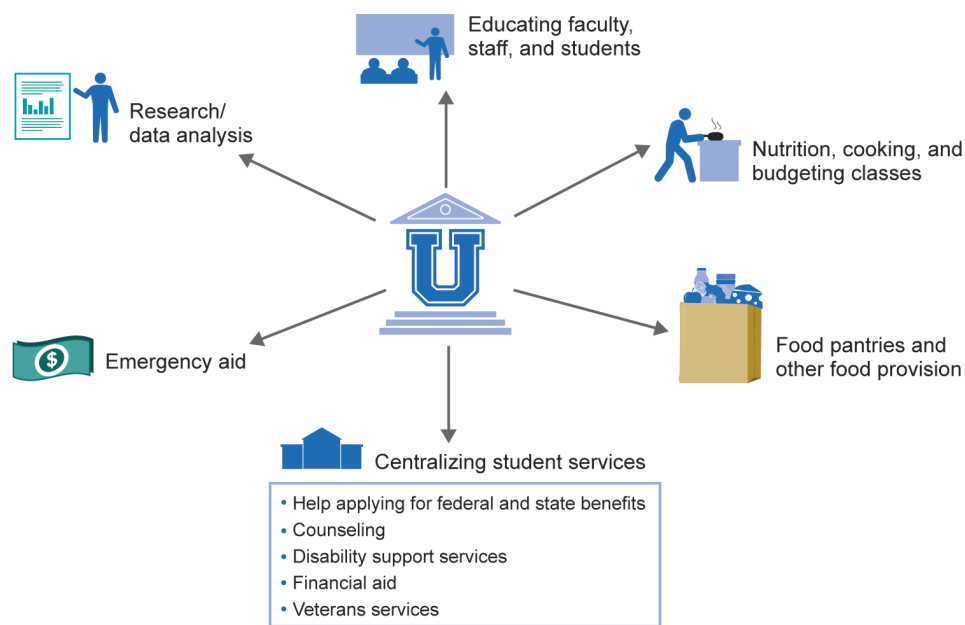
Educating faculty, staff, and students

Research/ data analysis

Nutrition, cooking, and budgeting classes

U

Emergency aid

Food pantries and other food provision

Centralizing student services

• Help applying for federal and state benefits
• Counseling
• Disability support services
• Financial aid
• Veterans services